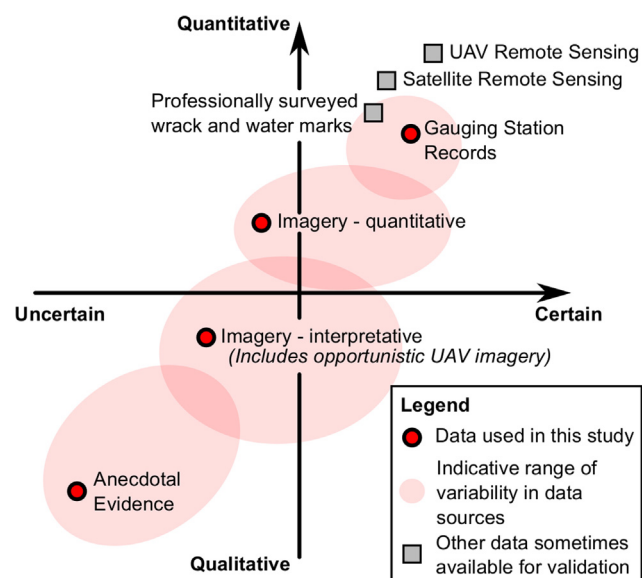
Quantitative

UAV Remote Sensing

Satellite Remote Sensing

Professionally surveyed wrack and water marks

Gauging Station Records

Imagery - quantitative

Uncertain

Certain

Imagery - interpretative
*(Includes opportunistic UAV imagery)*

Anecdotal Evidence

Qualitative

Legend

Data used in this study

Indicative range of variability in data sources

Other data sometimes available for validation